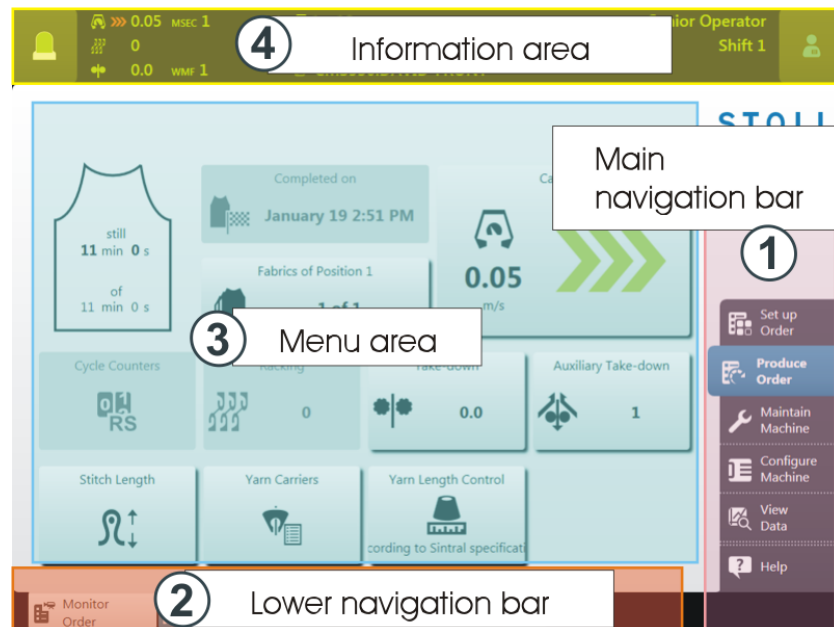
0.05 MSEC 1
0
0.0 WMF 1
4 Information area
ior Operator
Shift 1

STOLL

Main navigation bar
1

still
11 min 0 s
of
11 min 0 s

Completed on
January 19 2:51 PM

Ca
0.05
m/s

Fabrics of Position 1
1 of 1

3 Menu area

Cycle Counters
RS

Racking
0

Take-down
0.0

Auxiliary Take-down
1

Stitch Length

Yarn Carriers

Yarn Length Control
cording to Sintral specificat

Set up Order
Produce Order
Maintain Machine
Configure Machine
View Data
Help

Monitor Order
2 Lower navigation bar